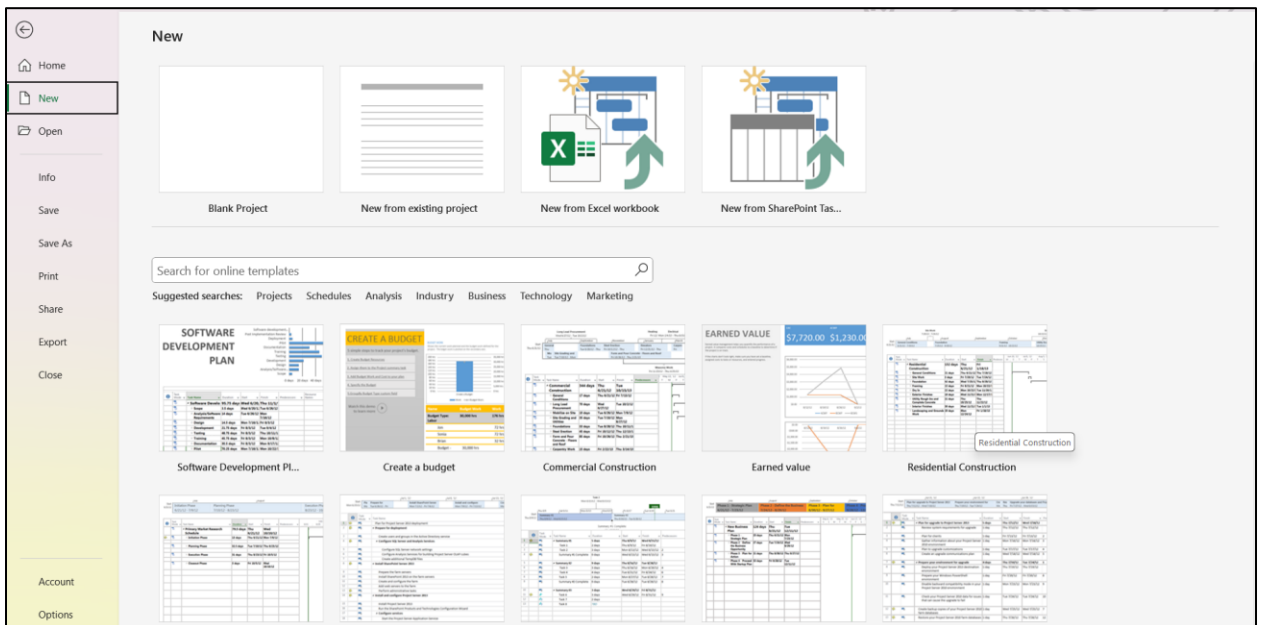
Home

New

Open

Info

Save

Save As

Print

Share

Export

Close

Account

Options

New

Blank Project

New from existing project

New from Excel workbook

New from SharePoint Tas...

Search for online templates

Suggested searches: Projects Schedules Analysis Industry Business Technology Marketing

SOFTWARE DEVELOPMENT PLAN

Software Development Pl...

CREATE A BUDGET

Create a budget

Commercial Construction

EARNED VALUE

$7,720.00 $1,230.00

Earned value

Residential Construction

Residential Construction